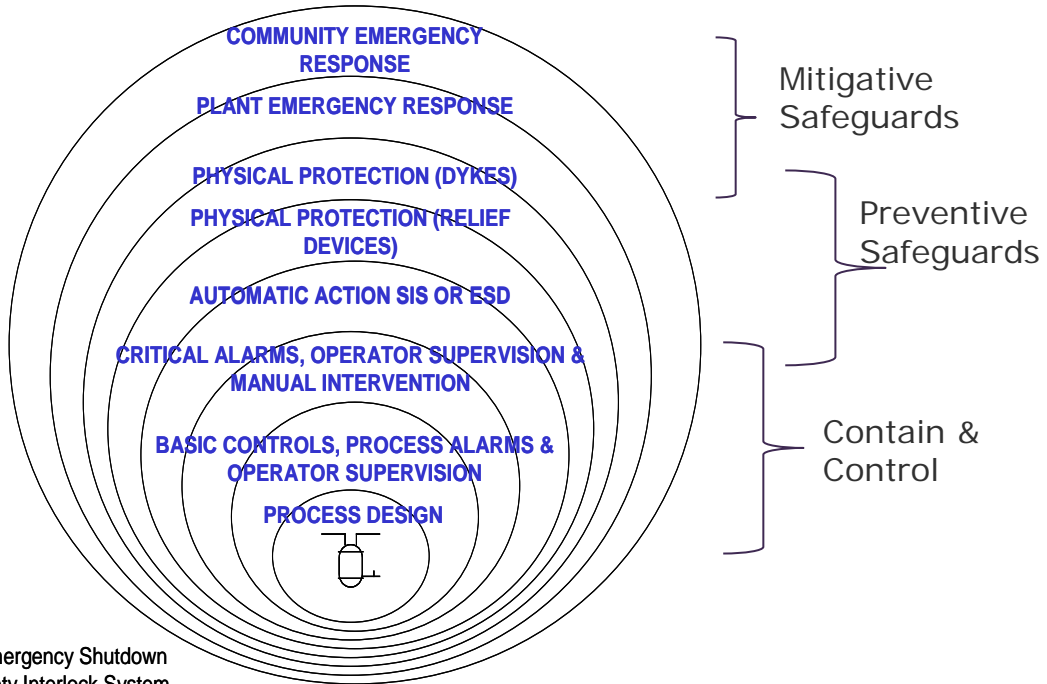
COMMUNITY EMERGENCY RESPONSE

PLANT EMERGENCY RESPONSE

PHYSICAL PROTECTION (DYKES)

PHYSICAL PROTECTION (RELIEF DEVICES)

AUTOMATIC ACTION SIS OR ESD

CRITICAL ALARMS, OPERATOR SUPERVISION & MANUAL INTERVENTION

BASIC CONTROLS, PROCESS ALARMS & OPERATOR SUPERVISION

PROCESS DESIGN

Mitigative Safeguards

Preventive Safeguards

Contain & Control

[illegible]ergency Shutdown
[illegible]ty Interlock System